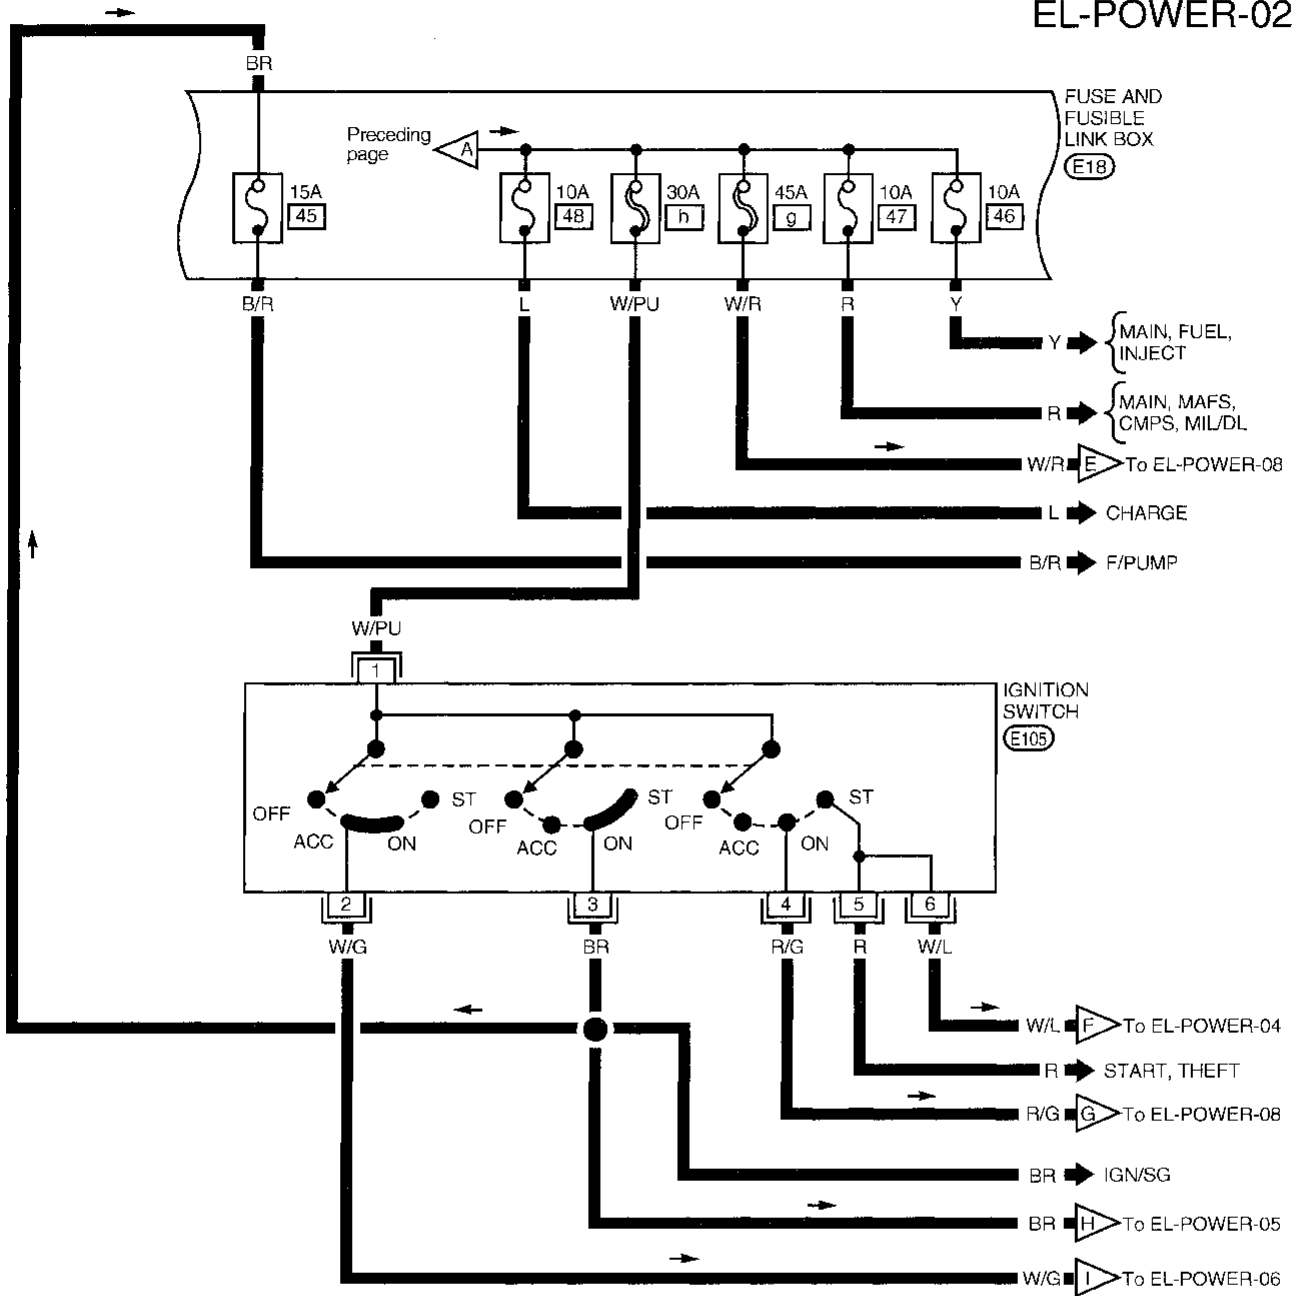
EL-POWER-02

BR

FUSE AND FUSIBLE LINK BOX
E18

Preceding page
A

15A
45

10A
48

30A
h

45A
g

10A
47

10A
46

B/R

L

W/PU

W/R

R

Y

Y
MAIN, FUEL, INJECT

R
MAIN, MAFS, CMPS, MIL/DL

W/R
E
To EL-POWER-08

L
CHARGE

B/R
F/PUMP

W/PU

1

IGNITION SWITCH
E105

OFF
ACC
ON
ST

OFF
ACC
ON
ST

OFF
ACC
ON
ST

2
W/G

3
BR

4
R/G

5
R

6
W/L

W/L
F
To EL-POWER-04

R
START, THEFT

R/G
G
To EL-POWER-08

BR
IGN/SG

BR
H
To EL-POWER-05

W/G
I
To EL-POWER-06